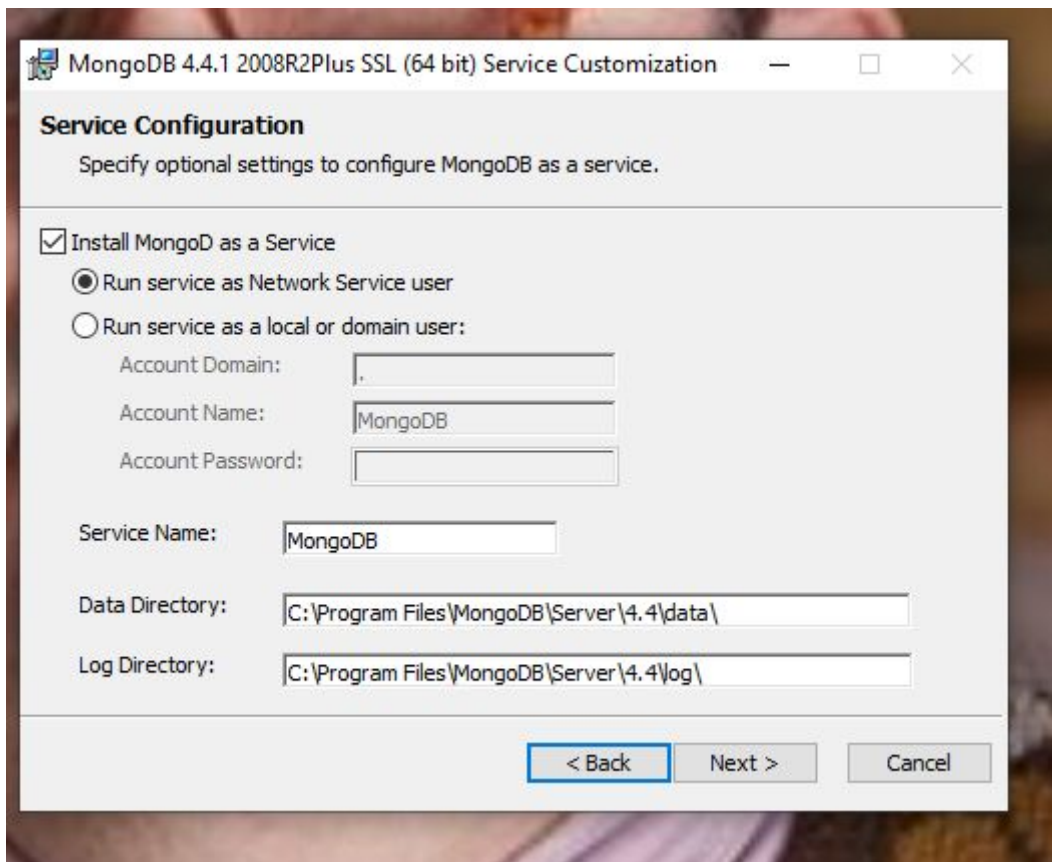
MongoDB 4.4.1 2008R2Plus SSL (64 bit) Service Customization

Service Configuration

Specify optional settings to configure MongoDB as a service.

Install MongoD as a Service

Run service as Network Service user

Run service as a local or domain user:

Account Domain: .

Account Name: MongoDB

Account Password:

Service Name: MongoDB

Data Directory: C:\Program Files\MongoDB\Server\4.4\data\

Log Directory: C:\Program Files\MongoDB\Server\4.4\log\

< Back

Next >

Cancel